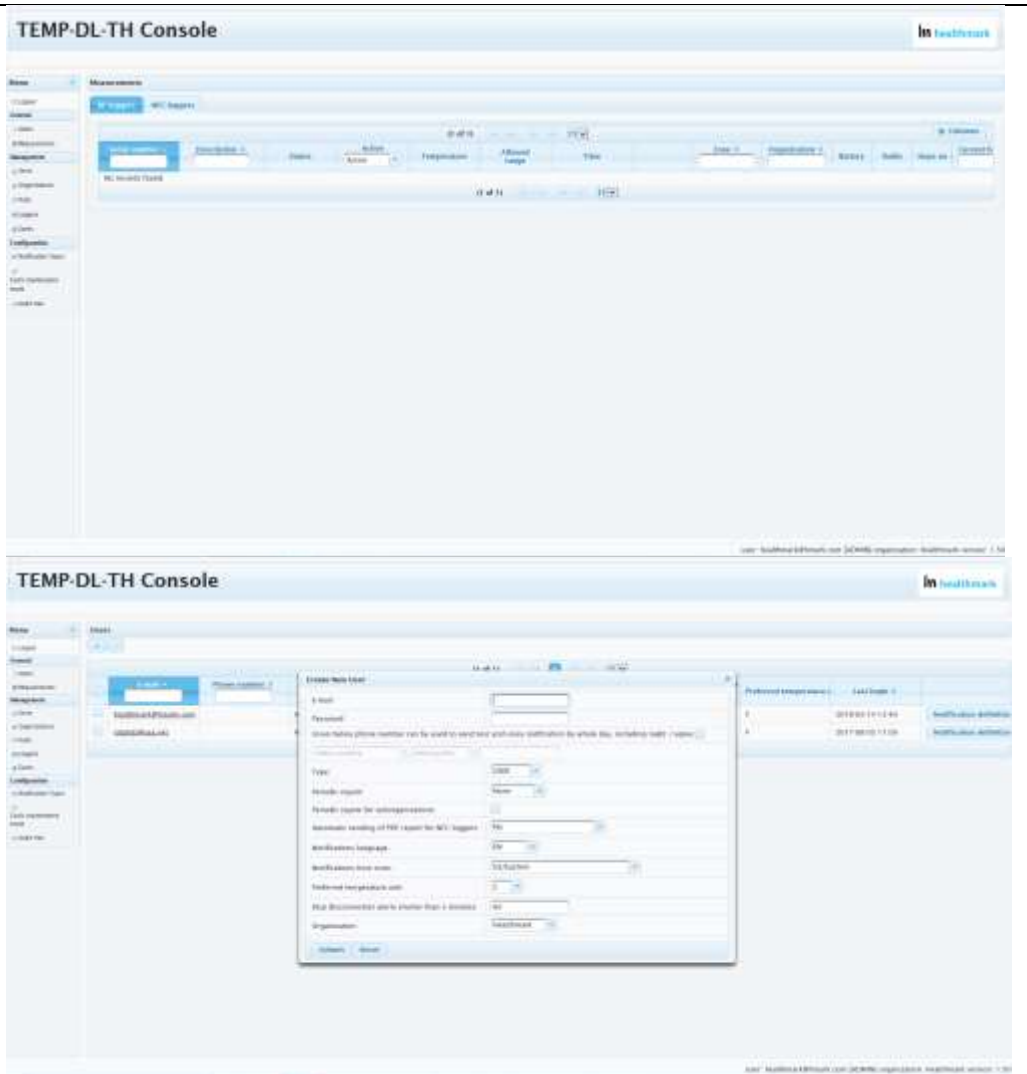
TEMP-DL-TH Console

healthmark

Menu

Measurements

RF loggers

NFC loggers

(0 of 0)

Description

Status

Active

Temperature

Allowed range

Time

Zone

Organization

Battery

Radio

No records found.

(1 of 1)

TEMP-DL-TH Console

healthmark

Menu

Users

E-mail

Phone number

Create New User

E-mail

Password

Type

Periodic report

Periodic report for suborganizations

Automatic sending of PDF report for NFC loggers

Notifications language

EN

Notifications time zone

Preferred temperature unit

Organization

healthmark

Preferred temperature unit

Last login

Notification definitions

Notification definitions

Submit

Reset